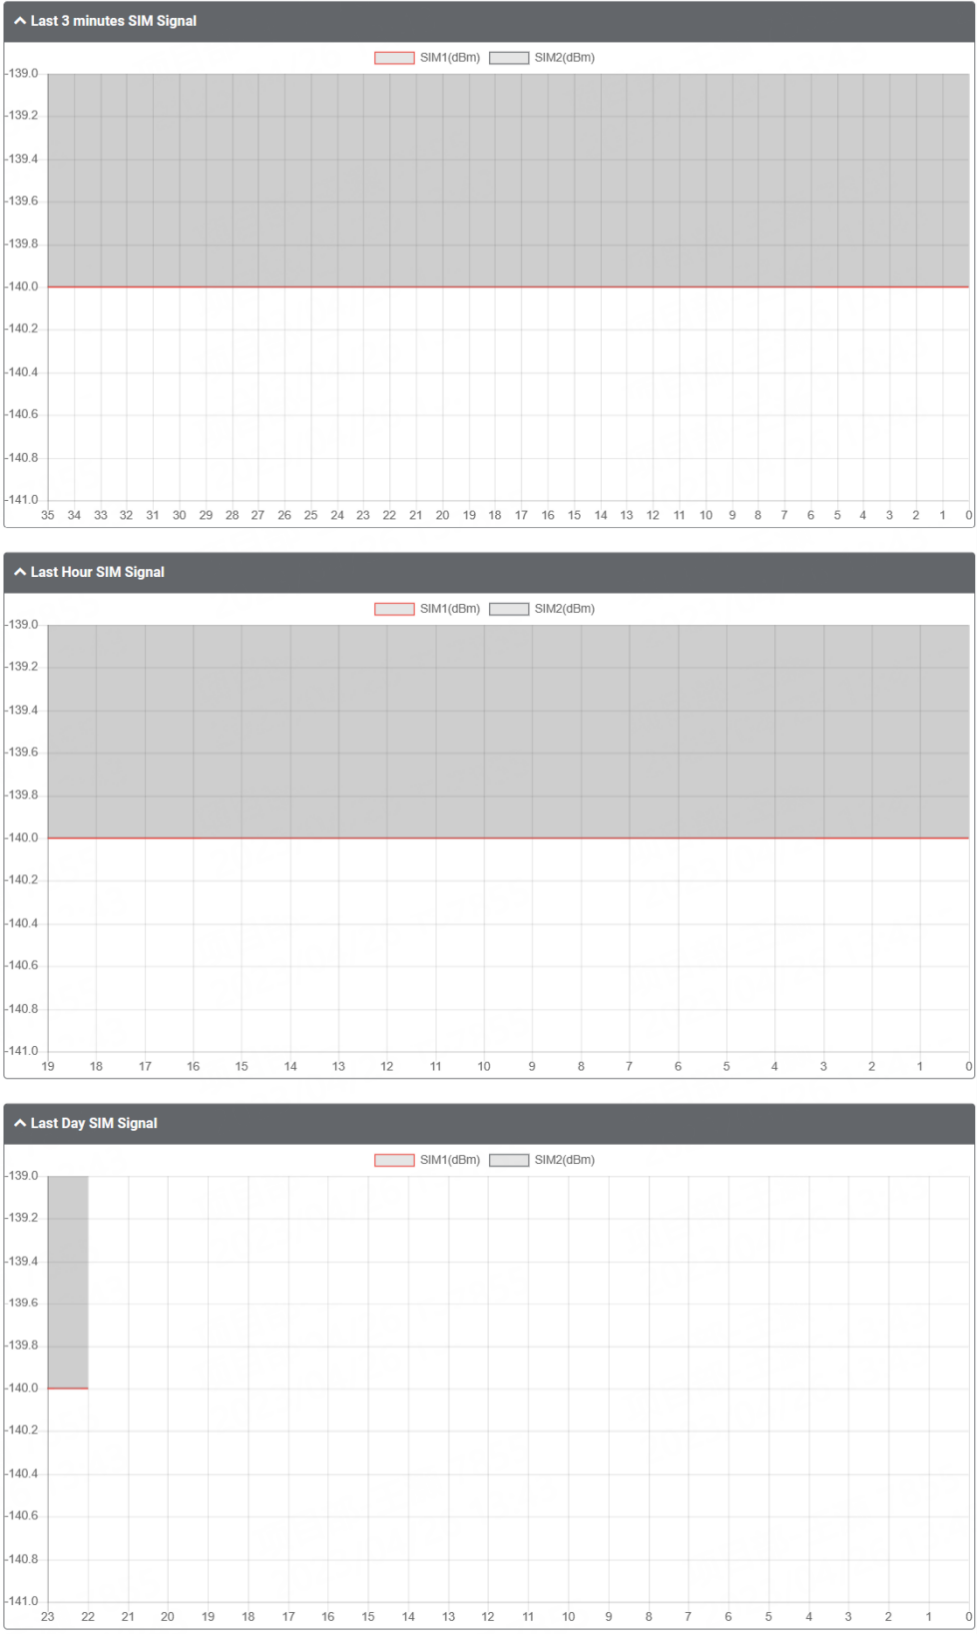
Last 3 minutes SIM Signal

SIM1(dBm) SIM2(dBm)

-139.0
-139.2
-139.4
-139.6
-139.8
-140.0
-140.2
-140.4
-140.6
-140.8
-141.0

35 34 33 32 31 30 29 28 27 26 25 24 23 22 21 20 19 18 17 16 15 14 13 12 11 10 9 8 7 6 5 4 3 2 1 0

Last Hour SIM Signal

SIM1(dBm) SIM2(dBm)

-139.0
-139.2
-139.4
-139.6
-139.8
-140.0
-140.2
-140.4
-140.6
-140.8
-141.0

19 18 17 16 15 14 13 12 11 10 9 8 7 6 5 4 3 2 1 0

Last Day SIM Signal

SIM1(dBm) SIM2(dBm)

-139.0
-139.2
-139.4
-139.6
-139.8
-140.0
-140.2
-140.4
-140.6
-140.8
-141.0

23 22 21 20 19 18 17 16 15 14 13 12 11 10 9 8 7 6 5 4 3 2 1 0